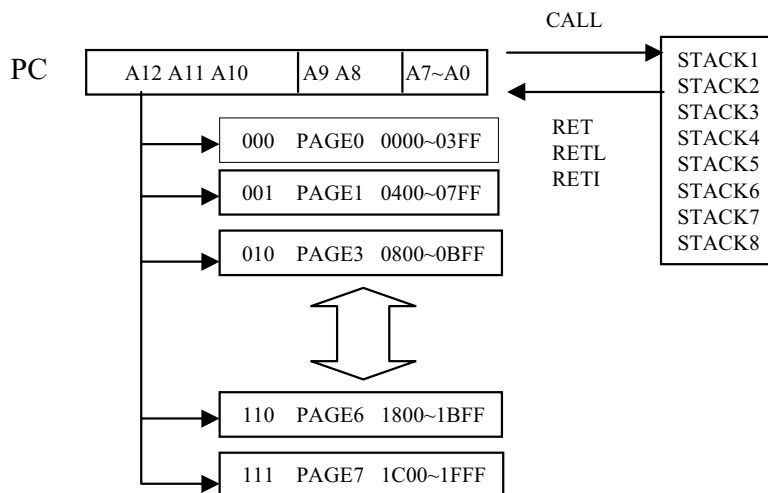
CALL

PC

A12 A11 A10

A9 A8

A7~A0

STACK1
STACK2
STACK3
STACK4
STACK5
STACK6
STACK7
STACK8

RET
RETL
RETI

000 PAGE0 0000~03FF

001 PAGE1 0400~07FF

010 PAGE3 0800~0BFF

110 PAGE6 1800~1BFF

111 PAGE7 1C00~1FFF